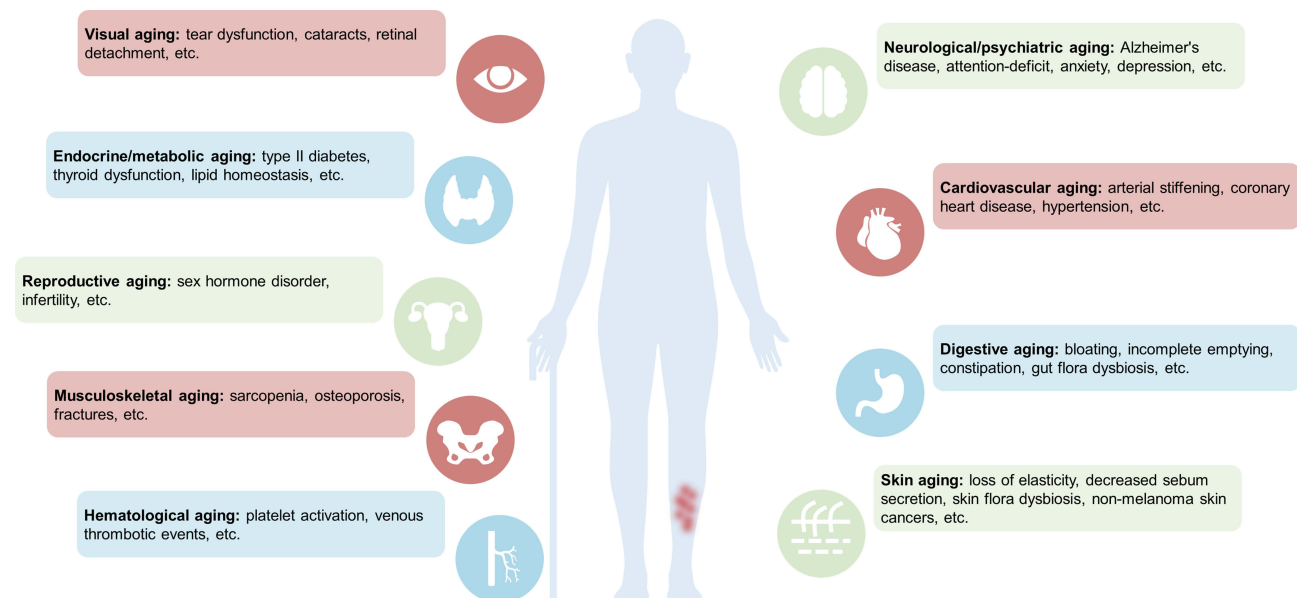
**Visual aging:** tear dysfunction, cataracts, retinal detachment, etc.

**Endocrine/metabolic aging:** type II diabetes, thyroid dysfunction, lipid homeostasis, etc.

**Reproductive aging:** sex hormone disorder, infertility, etc.

**Musculoskeletal aging:** sarcopenia, osteoporosis, fractures, etc.

**Hematological aging:** platelet activation, venous thrombotic events, etc.

**Neurological/psychiatric aging:** Alzheimer's disease, attention-deficit, anxiety, depression, etc.

**Cardiovascular aging:** arterial stiffening, coronary heart disease, hypertension, etc.

**Digestive aging:** bloating, incomplete emptying, constipation, gut flora dysbiosis, etc.

**Skin aging:** loss of elasticity, decreased sebum secretion, skin flora dysbiosis, non-melanoma skin cancers, etc.